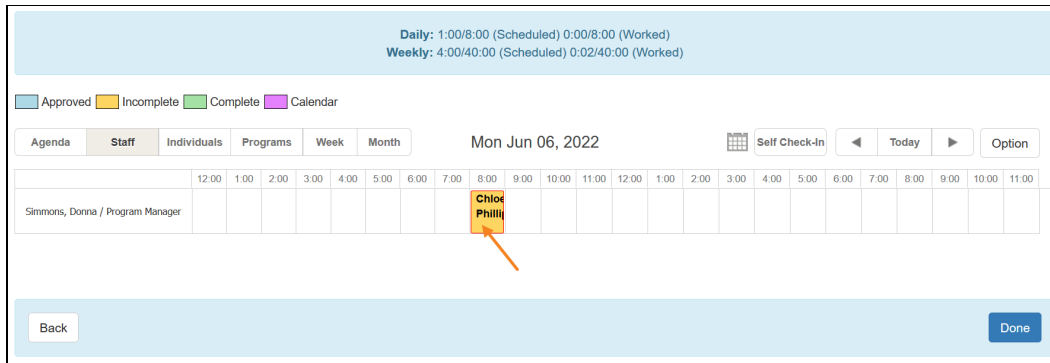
**Daily:** 1:00/8:00 (Scheduled) 0:00/8:00 (Worked)
**Weekly:** 4:00/40:00 (Scheduled) 0:02/40:00 (Worked)

Approved Incomplete Complete Calendar

Agenda | Staff | Individuals | Programs | Week | Month

Mon Jun 06, 2022

Self Check-In ◀ Today ▶ Option

| | 12:00 | 1:00 | 2:00 | 3:00 | 4:00 | 5:00 | 6:00 | 7:00 | 8:00 | 9:00 | 10:00 | 11:00 | 12:00 | 1:00 | 2:00 | 3:00 | 4:00 | 5:00 | 6:00 | 7:00 | 8:00 | 9:00 | 10:00 | 11:00 |
|---|---|---|---|---|---|---|---|---|---|---|---|---|---|---|---|---|---|---|---|---|---|---|---|---|
| Simmons, Donna / Program Manager | | | | | | | | | Chloe Philli | | | | | | | | | | | | | | | |

Back

Done